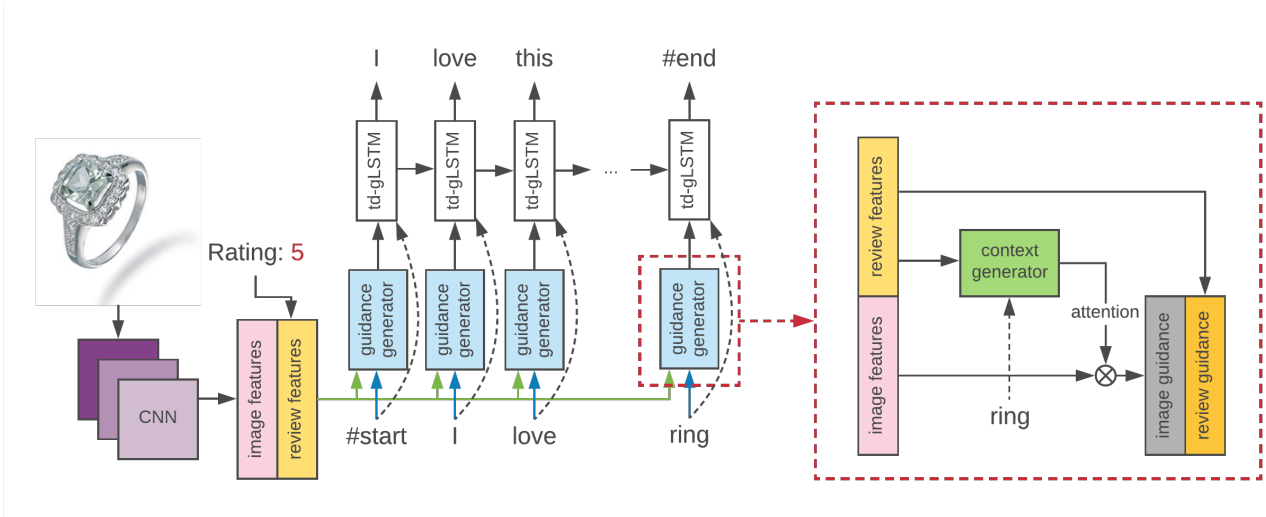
I love this #end

td-gLSTM td-gLSTM td-gLSTM ... td-gLSTM

Rating: 5

CNN

image features

review features

guidance generator guidance generator guidance generator guidance generator

#start I love ring

review features

context generator

attention

image features

ring

$\otimes$

image guidance

review guidance